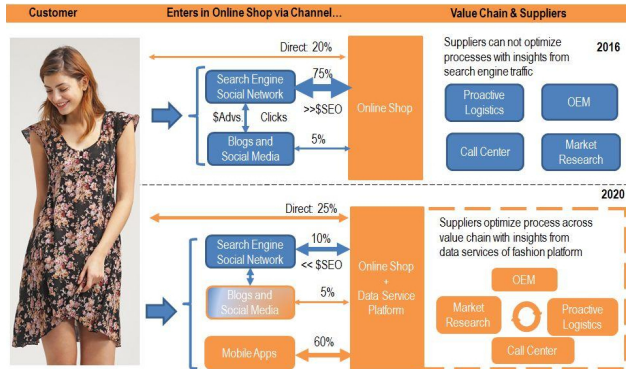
Customer

Enters in Online Shop via Channel...

Value Chain & Suppliers

Direct: 20%

Search Engine Social Network

75%

>>$SEO

$Advs

Clicks

Online Shop

Blogs and Social Media

5%

Suppliers can not optimize processes with insights from search engine traffic

2016

Proactive Logistics

OEM

Call Center

Market Research

2020

Direct: 25%

Search Engine Social Network

10%

<< $SEO

Online Shop + Data Service Platform

Blogs and Social Media

5%

Mobile Apps

60%

Suppliers optimize process across value chain with insights from data services of fashion platform

OEM

Market Research

Proactive Logistics

Call Center